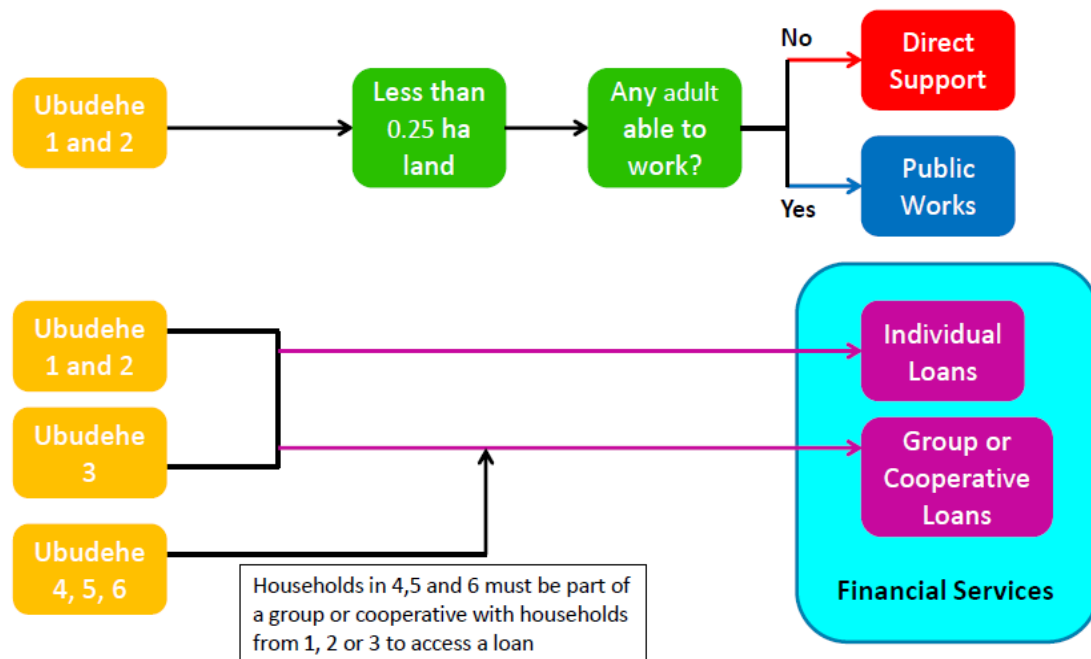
Ubudehe 1 and 2

Less than 0.25 ha land

Any adult able to work?

No

Direct Support

Yes

Public Works

Ubudehe 1 and 2

Ubudehe 3

Ubudehe 4, 5, 6

Households in 4,5 and 6 must be part of a group or cooperative with households from 1, 2 or 3 to access a loan

Individual Loans

Group or Cooperative Loans

Financial Services